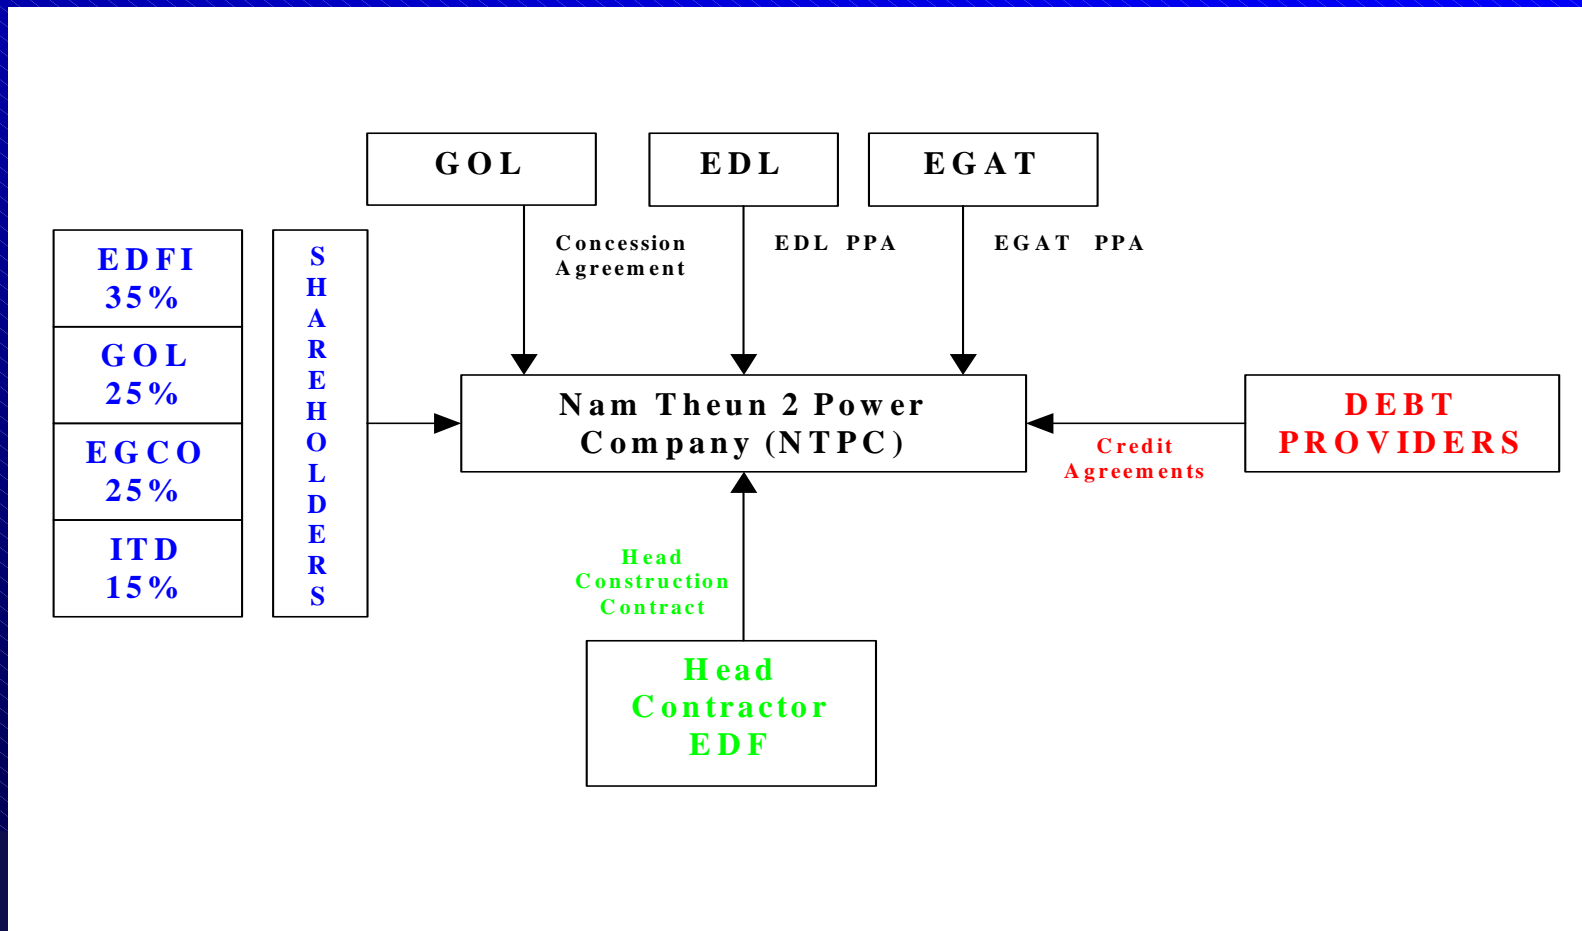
GOL

EDL

EGAT

EDFI
35%

GOL
25%

EGCO
25%

ITD
15%

SHAREHOLDERS

Concession Agreement

EDL PPA

EGAT PPA

Nam Theun 2 Power Company (NTPC)

DEBT PROVIDERS

Credit Agreements

Head Construction Contract

Head Contractor EDF